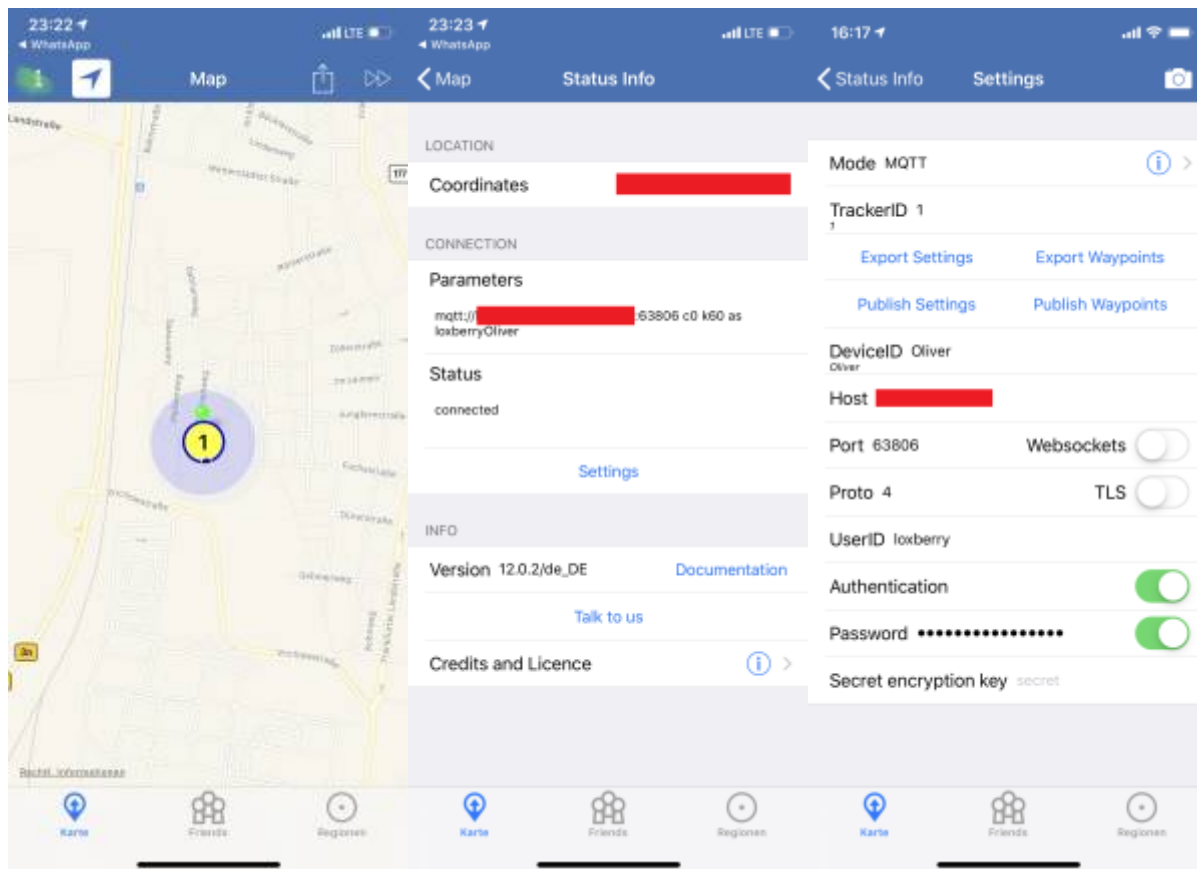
23:22
◀ WhatsApp
LTE
Map
1
Karte
Friends
Regionen

23:23
◀ WhatsApp
LTE
‹ Map
Status Info
LOCATION
Coordinates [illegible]
CONNECTION
Parameters
mqtt://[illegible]:63806 c0 k60 as loxberryOliver
Status
connected
Settings
INFO
Version 12.0.2/de_DE
Documentation
Talk to us
Credits and Licence
Karte
Friends
Regionen

16:17
‹ Status Info
Settings
Mode MQTT
TrackerID 1
Export Settings
Export Waypoints
Publish Settings
Publish Waypoints
DeviceID Oliver
Host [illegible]
Port 63806
Websockets
Proto 4
TLS
UserID loxberry
Authentication
Password ••••••••••••••••
Secret encryption key secret
Karte
Friends
Regionen